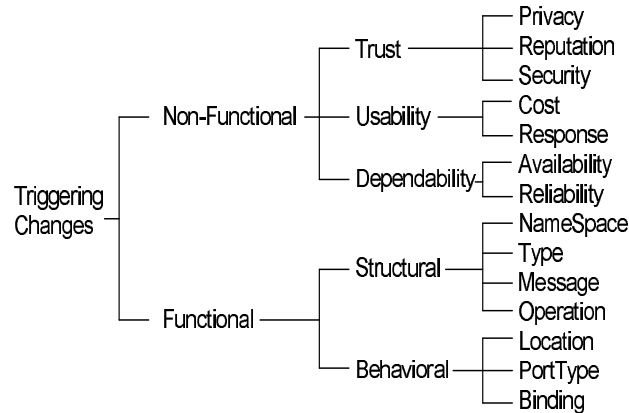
Triggering Changes

Non-Functional

Trust

Privacy

Reputation

Security

Usability

Cost

Response

Dependability

Availability

Reliability

Functional

Structural

NameSpace

Type

Message

Operation

Behavioral

Location

PortType

Binding